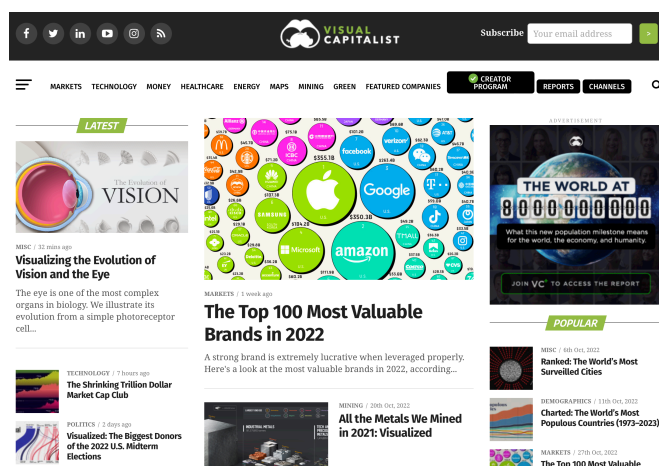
VISUAL CAPITALIST

Subscribe Your email address >

MARKETS TECHNOLOGY MONEY HEALTHCARE ENERGY MAPS MINING GREEN FEATURED COMPANIES CREATOR PROGRAM REPORTS CHANNELS

LATEST

The Evolution of VISION

MISC / 32 mins ago

Visualizing the Evolution of Vision and the Eye

The eye is one of the most complex organs in biology. We illustrate its evolution from a simple photoreceptor cell...

TECHNOLOGY / 7 hours ago

The Shrinking Trillion Dollar Market Cap Club

POLITICS / 2 days ago

Visualized: The Biggest Donors of the 2022 U.S. Midterm Elections

Google facebook verizon amazon Microsoft SAMSUNG T-Mobile

$355.1B $350.3B $299.3B

MARKETS / 1 week ago

The Top 100 Most Valuable Brands in 2022

A strong brand is extremely lucrative when leveraged properly. Here's a look at the most valuable brands in 2022, according...

MINING / 20th Oct, 2022

All the Metals We Mined in 2021: Visualized

ADVERTISEMENT

THE WORLD AT 8000000000

What this new population milestone means for the world, the economy, and humanity.

JOIN VC+ TO ACCESS THE REPORT

POPULAR

MISC / 6th Oct, 2022

Ranked: The World's Most Surveilled Cities

DEMOGRAPHICS / 11th Oct, 2022

Charted: The World's Most Populous Countries (1973–2023)

MARKETS / 27th Oct, 2022

The Top 100 Most Valuable